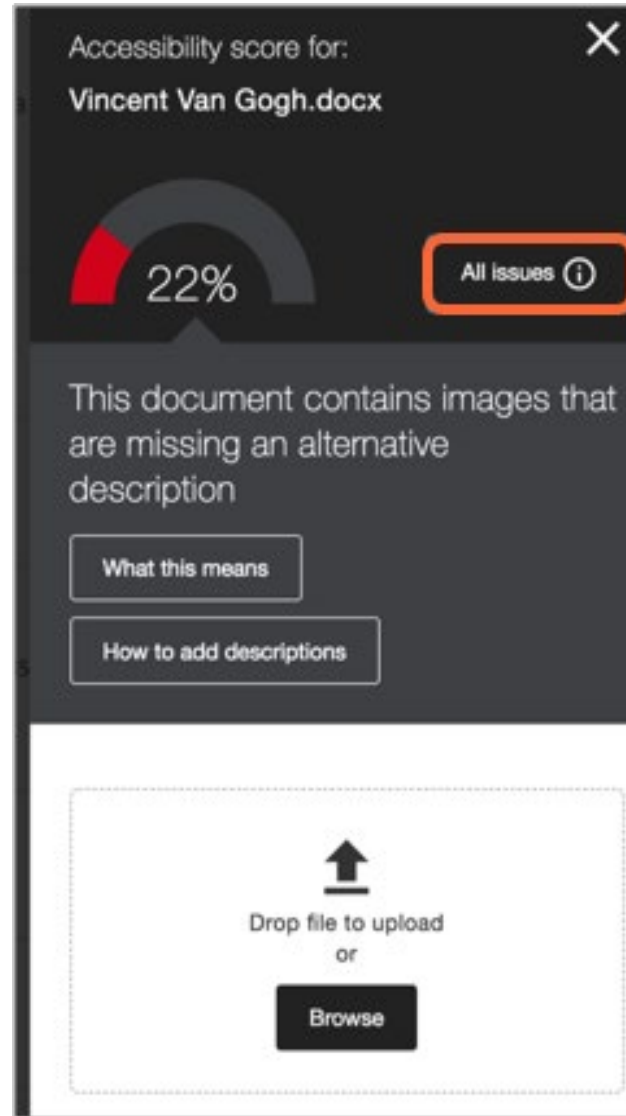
Accessibility score for:
Vincent Van Gogh.docx

22%

All issues

This document contains images that are missing an alternative description

What this means

How to add descriptions

Drop file to upload
or

Browse